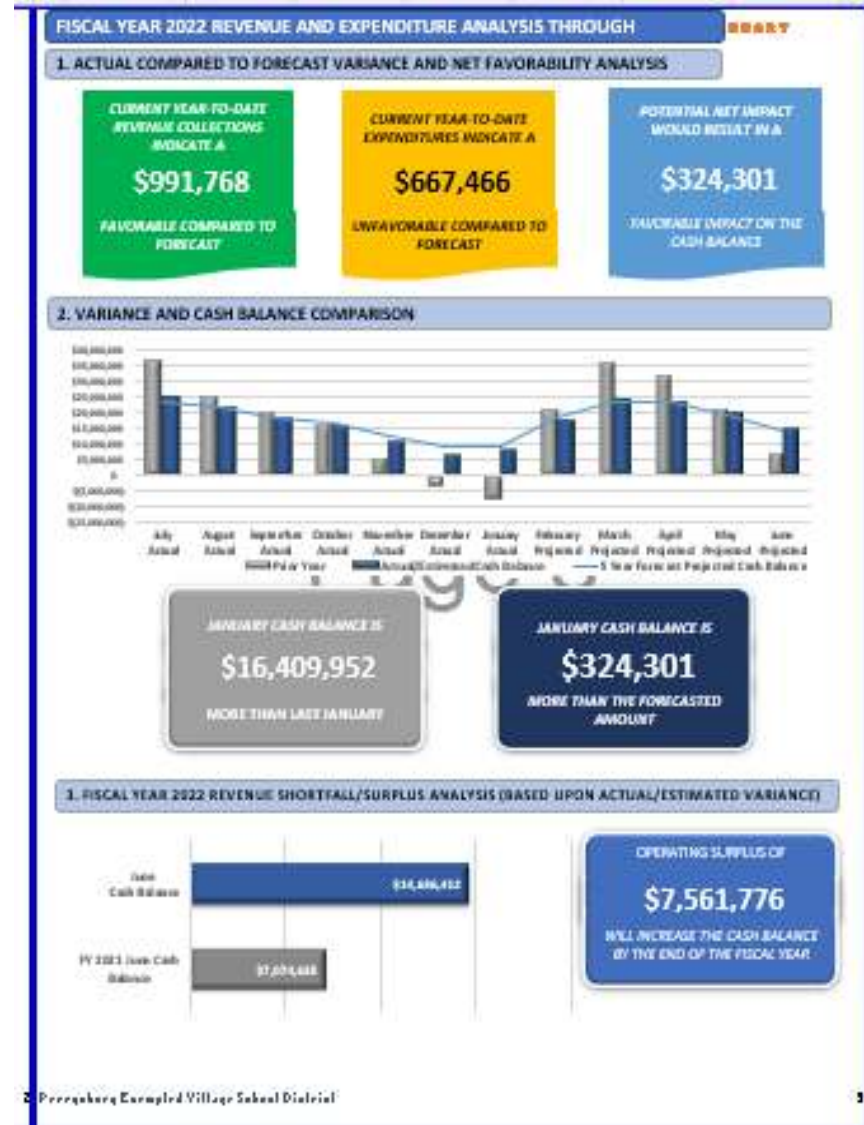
FISCAL YEAR 2022 REVENUE AND EXPENDITURE ANALYSIS THROUGH

1. ACTUAL COMPARED TO FORECAST VARIANCE AND NET FAVORABILITY ANALYSIS

CURRENT YEAR-TO-DATE REVENUE COLLECTIONS INDICATE A

$991,768

FAVORABLE COMPARED TO FORECAST

CURRENT YEAR-TO-DATE EXPENDITURES INDICATE A

$667,466

UNFAVORABLE COMPARED TO FORECAST

POTENTIAL NET IMPACT WOULD RESULT IN A

$324,301

FAVORABLE IMPACT ON THE CASH BALANCE

2. VARIANCE AND CASH BALANCE COMPARISON

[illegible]

July Actual | August Actual | September Actual | October Actual | November Actual | December Actual | January Actual | February Projected | March Projected | April Projected | May Projected | June Projected

Prior Year | Actual/Estimated Cash Balance | 5 Year Forecast Projected Cash Balance

JANUARY CASH BALANCE IS

$16,409,952

MORE THAN LAST JANUARY

JANUARY CASH BALANCE IS

$324,301

MORE THAN THE FORECASTED AMOUNT

3. FISCAL YEAR 2022 REVENUE SHORTFALL/SURPLUS ANALYSIS (BASED UPON ACTUAL/ESTIMATED VARIANCE)

June Cash Balance

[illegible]

FY 2021 June Cash Balance

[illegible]

OPERATING SURPLUS OF

$7,561,776

WILL INCREASE THE CASH BALANCE BY THE END OF THE FISCAL YEAR

2 Perrysburg Exempted Village School District

3